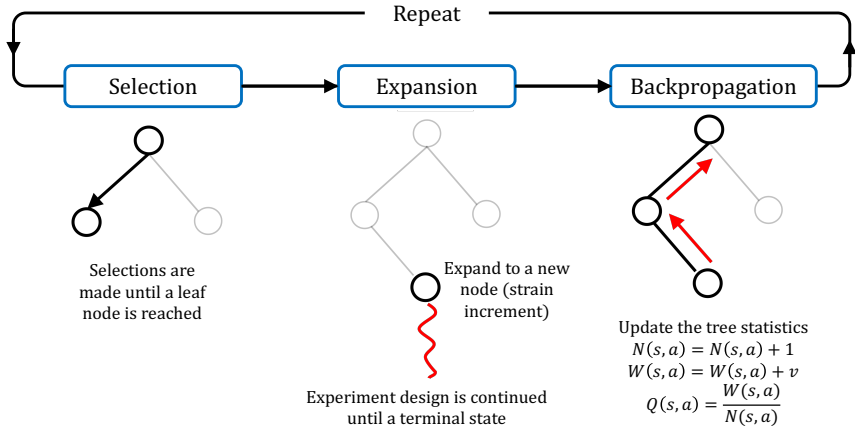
Repeat

Selection

Expansion

Backpropagation

Selections are made until a leaf node is reached

Expand to a new node (strain increment)

Experiment design is continued until a terminal state

Update the tree statistics
$N(s, a) = N(s, a) + 1$
$W(s, a) = W(s, a) + v$
$Q(s, a) = \frac{W(s, a)}{N(s, a)}$